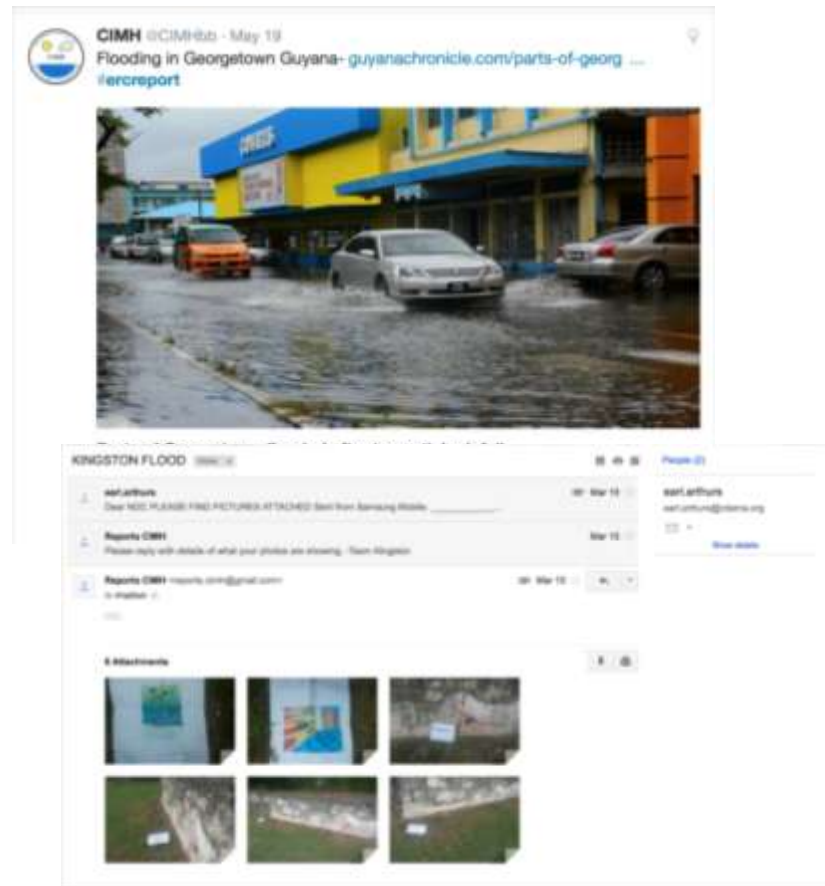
CIMH @CIMHbb · May 19
Flooding in Georgetown Guyana- guyanachronicle.com/parts-of-georg ... #ercreport

KINGSTON FLOOD Inbox x

earl.arthurs
Dear NDC PLEASE FIND PICTURES ATTACHED Sent from Samsung Mobile
Mar 15

Reports CIMH
Please reply with details of what your photos are showing - Team Kingston
Mar 15

Reports CIMH <reports.cimh@gmail.com>
to shadow
Mar 15

6 Attachments

People (2)
earl.arthurs
earl.arthurs@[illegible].org
Show details